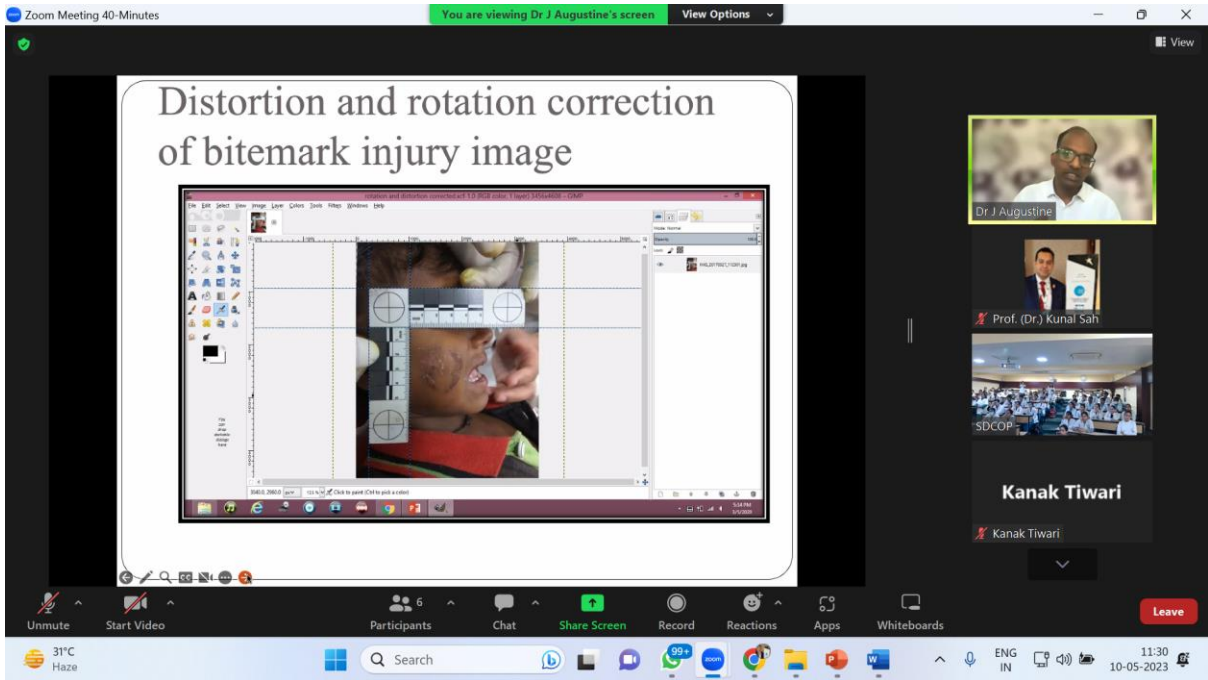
Zoom Meeting 40-Minutes

You are viewing Dr J Augustine's screen

View Options

View

Distortion and rotation correction of bitemark injury image

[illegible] – GIMP

File Edit Select View Image Layer Colors Tools Filters Windows Help

Mode Normal

Opacity

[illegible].jpg

Click to paint (Ctrl to pick a color)

5:14 PM

Dr J Augustine

Prof. (Dr.) Kunal Sah

SDCOP

Kanak Tiwari

Kanak Tiwari

Unmute

Start Video

6

Participants

Chat

Share Screen

Record

Reactions

Apps

Whiteboards

Leave

31°C
Haze

Search

99+

ENG
IN

11:30
10-05-2023